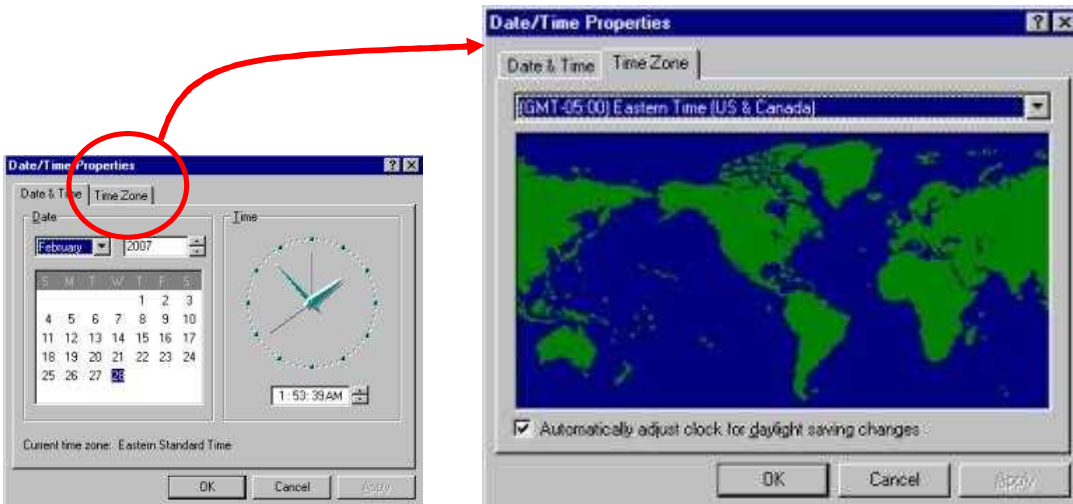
Date/Time Properties

Date & Time | Time Zone

Date

February | 2007

| S | M | T | W | T | F | S |
|---|---|---|---|---|---|---|
| | | | | 1 | 2 | 3 |
| 4 | 5 | 6 | 7 | 8 | 9 | 10 |
| 11 | 12 | 13 | 14 | 15 | 16 | 17 |
| 18 | 19 | 20 | 21 | 22 | 23 | 24 |
| 25 | 26 | 27 | 28 | | | |

Time

1:53:39AM

Current time zone: Eastern Standard Time

OK | Cancel | Apply

Date/Time Properties

Date & Time | Time Zone

(GMT-05:00) Eastern Time (US & Canada)

Automatically adjust clock for daylight saving changes

OK | Cancel | Apply